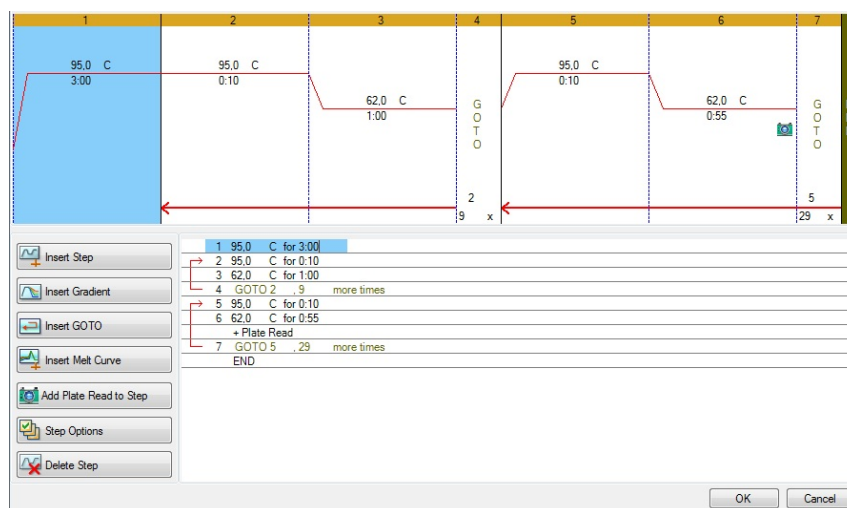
1 2 3 4 5 6 7

95,0 C
3:00

95,0 C
0:10

62,0 C
1:00

G
O
T
O

2
9 x

95,0 C
0:10

62,0 C
0:55

G
O
T
O

5
29 x

Insert Step
Insert Gradient
Insert GOTO
Insert Melt Curve
Add Plate Read to Step
Step Options
Delete Step

1 95,0 C for 3:00
2 95,0 C for 0:10
3 62,0 C for 1:00
4 GOTO 2 , 9 more times
5 95,0 C for 0:10
6 62,0 C for 0:55
+ Plate Read
7 GOTO 5 , 29 more times
END

OK
Cancel